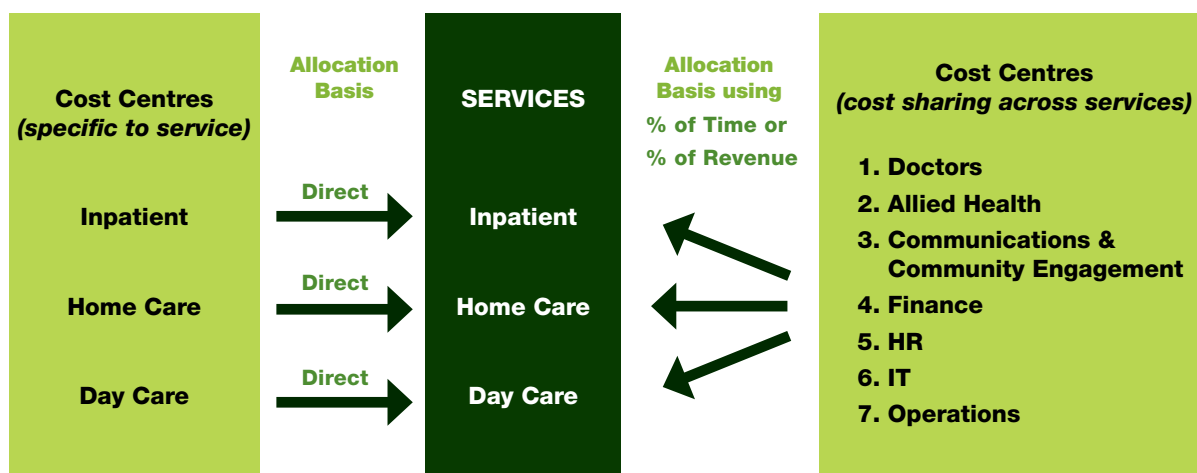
Cost Centres
(specific to service)

Inpatient

Home Care

Day Care

Allocation Basis

Direct

Direct

Direct

SERVICES

Inpatient

Home Care

Day Care

Allocation Basis using % of Time or % of Revenue

Cost Centres
(cost sharing across services)

1. Doctors
2. Allied Health
3. Communications & Community Engagement
4. Finance
5. HR
6. IT
7. Operations